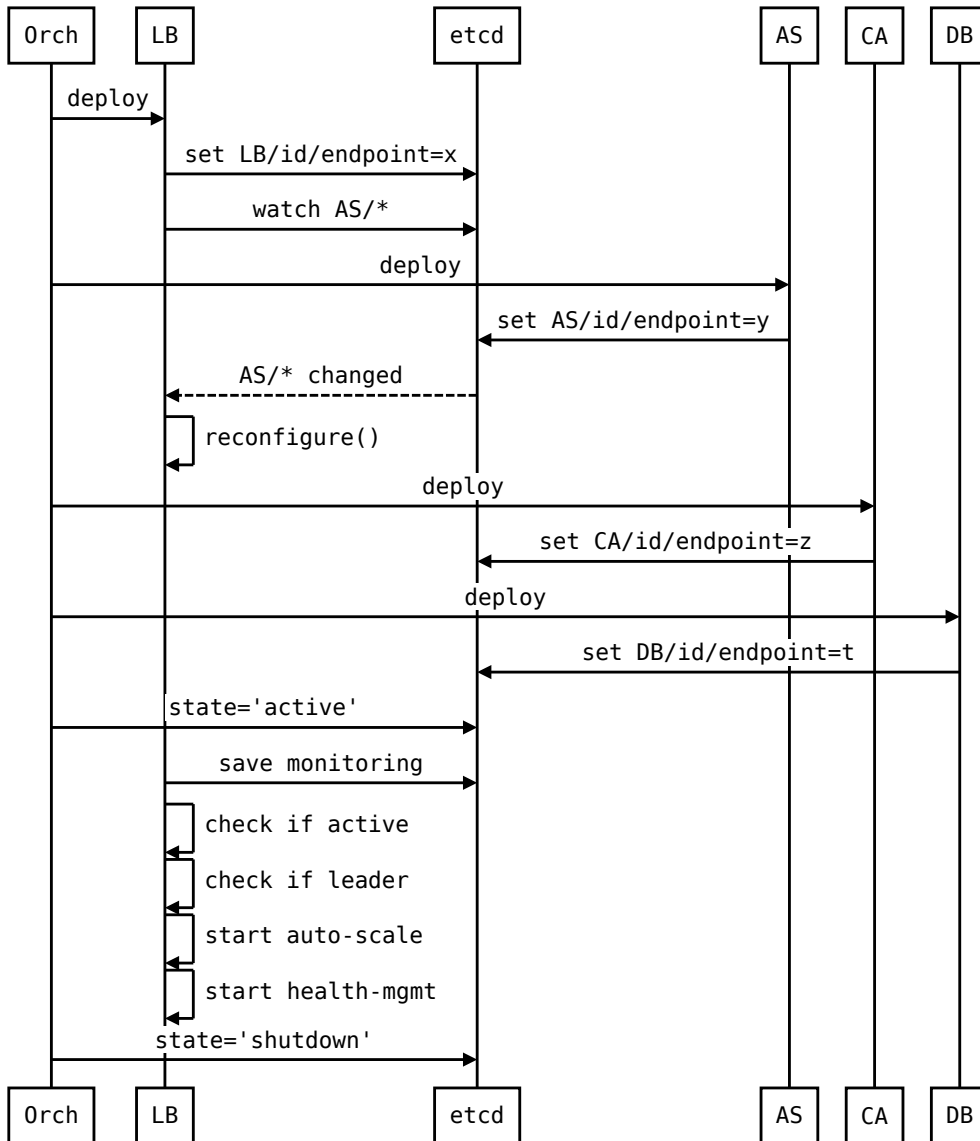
Orch LB etcd AS CA DB

deploy

set LB/id/endpoint=x

watch AS/*

deploy

set AS/id/endpoint=y

AS/* changed

reconfigure()

deploy

set CA/id/endpoint=z

deploy

set DB/id/endpoint=t

state='active'

save monitoring

check if active

check if leader

start auto-scale

start health-mgmt

state='shutdown'

Orch LB etcd AS CA DB